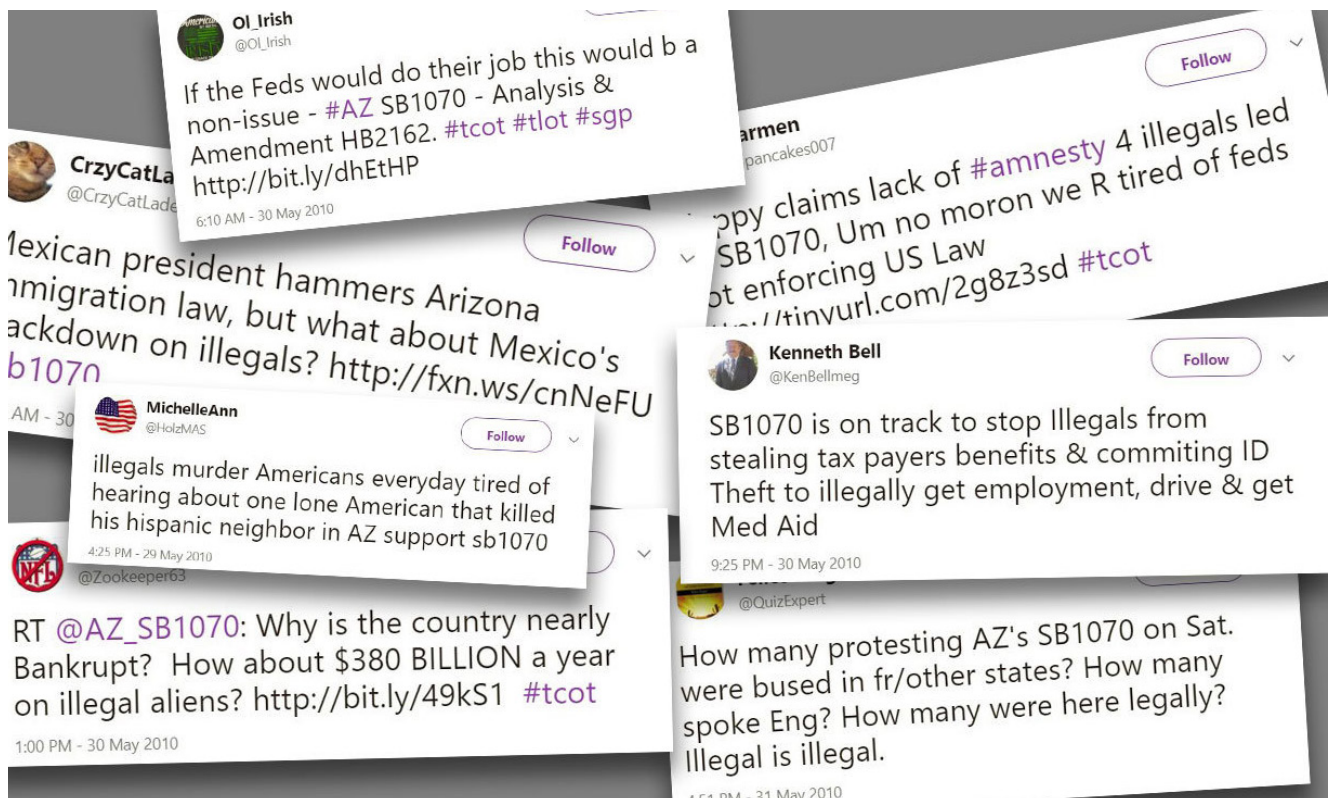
Ol_Irish
@Ol_Irish

If the Feds would do their job this would b a non-issue - #AZ SB1070 - Analysis & Amendment HB2162. #tcot #tlot #sgp http://bit.ly/dhEtHP

6:10 AM - 30 May 2010

CrzyCatLa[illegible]
@CrzyCatLade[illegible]

Follow

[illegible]exican president hammers Arizona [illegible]mmigration law, but what about Mexico's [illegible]ackdown on illegals? http://fxn.ws/cnNeFU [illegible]b1070

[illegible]AM - 30 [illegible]

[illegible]armen
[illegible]pancakes007

Follow

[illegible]ppy claims lack of #amnesty 4 illegals led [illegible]SB1070, Um no moron we R tired of feds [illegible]t enforcing US Law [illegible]tinyurl.com/2g8z3sd #tcot

MichelleAnn
@HolzMAS

Follow

illegals murder Americans everyday tired of hearing about one lone American that killed his hispanic neighbor in AZ support sb1070

4:25 PM - 29 May 2010

Kenneth Bell
@KenBellmeg

Follow

SB1070 is on track to stop Illegals from stealing tax payers benefits & commiting ID Theft to illegally get employment, drive & get Med Aid

9:25 PM - 30 May 2010

@Zookeeper63

RT @AZ_SB1070: Why is the country nearly Bankrupt? How about $380 BILLION a year on illegal aliens? http://bit.ly/49kS1 #tcot

1:00 PM - 30 May 2010

@QuizExpert

How many protesting AZ's SB1070 on Sat. were bused in fr/other states? How many spoke Eng? How many were here legally? Illegal is illegal.

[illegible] - 31 May 2010